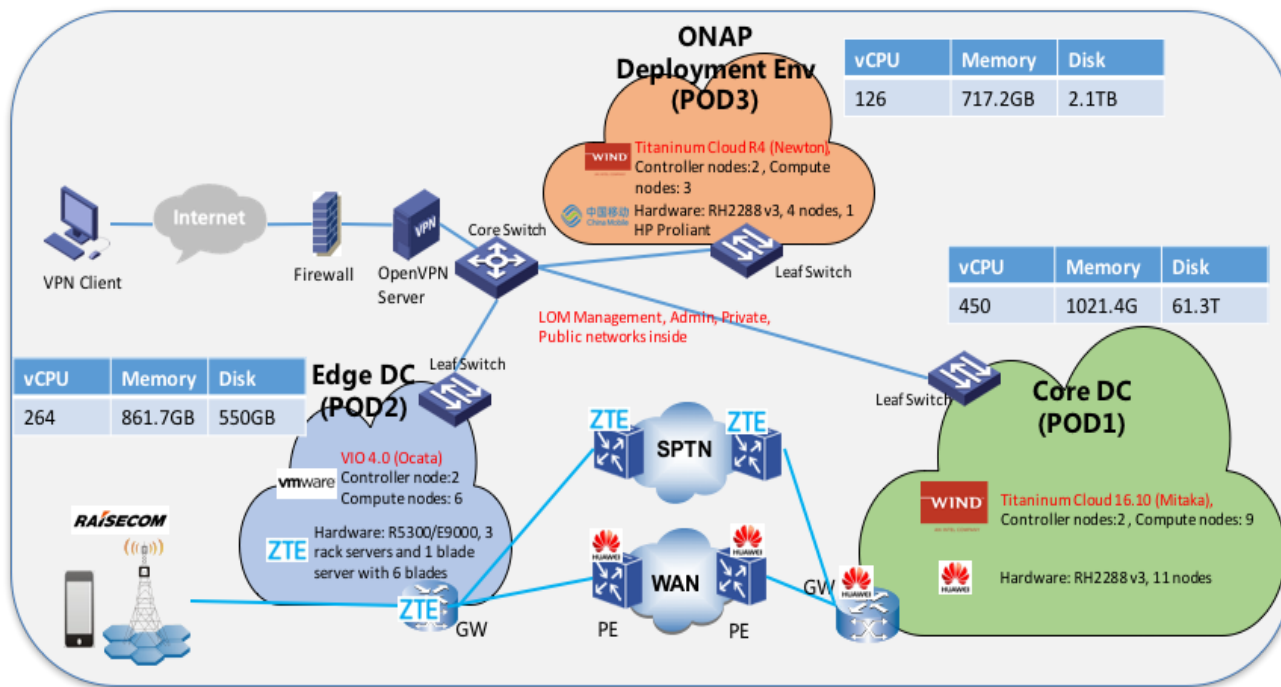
ONAP Deployment Env (POD3)

| vCPU | Memory | Disk |
|---|---|---|
| 126 | 717.2GB | 2.1TB |

WIND
Titaninum Cloud R4 (Newton), Controller nodes:2 , Compute nodes: 3

中国移动 China Mobile
Hardware: RH2288 v3, 4 nodes, 1 HP Proliant

Internet

VPN Client

Firewall

VPN

OpenVPN Server

Core Switch

Leaf Switch

| vCPU | Memory | Disk |
|---|---|---|
| 450 | 1021.4G | 61.3T |

LOM Management, Admin, Private, Public networks inside

| vCPU | Memory | Disk |
|---|---|---|
| 264 | 861.7GB | 550GB |

Leaf Switch

Edge DC (POD2)

Leaf Switch

Core DC (POD1)

vmware
VIO 4.0 (Ocata)
Controller node:2
Compute nodes: 6

ZTE
Hardware: R5300/E9000, 3 rack servers and 1 blade server with 6 blades

ZTE SPTN ZTE

WIND
Titaninum Cloud 16.10 (Mitaka), Controller nodes:2 , Compute nodes: 9

HUAWEI
Hardware: RH2288 v3, 11 nodes

RAISECOM

HUAWEI HUAWEI
WAN

ZTE
GW

PE

PE

GW
HUAWEI